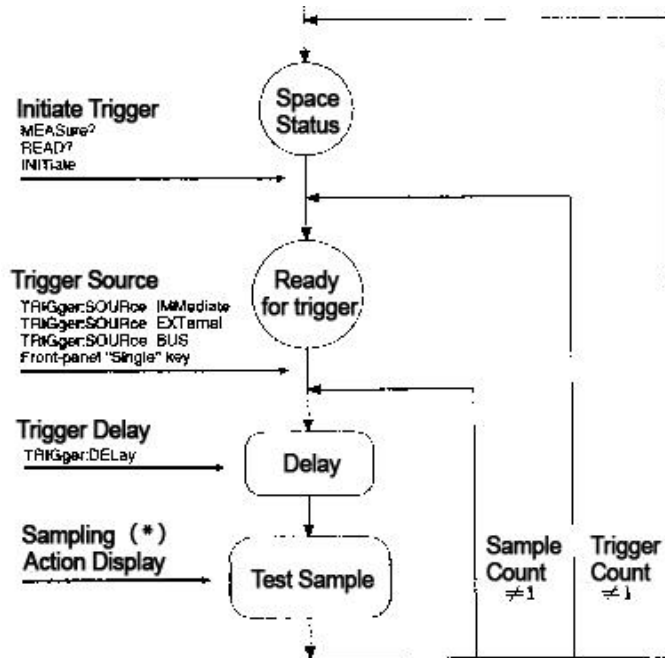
Initiate Trigger
MEASure?
READ?
INITiate

Space Status

Trigger Source
TRIGger:SOURce IMMediate
TRIGger:SOURce EXTernal
TRIGger:SOURce BUS
Front-panel "Single" key

Ready for trigger

Trigger Delay
TRIGger:DELay

Delay

Sampling (*)
Action Display

Test Sample

Sample Count $\neq 1$

Trigger Count $\neq 1$